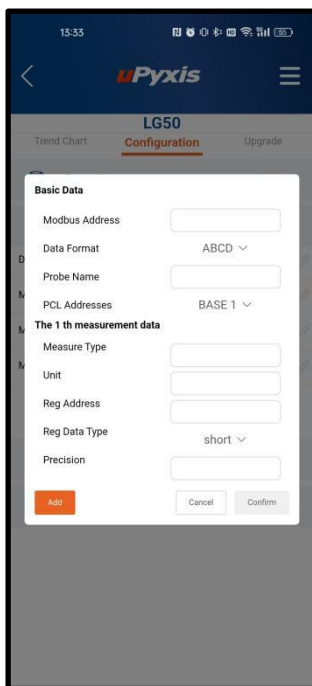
13:33

uPyxis

LG50

Trend Chart Configuration Upgrade

Basic Data

Modbus Address

Data Format ABCD

Probe Name

PCL Addresses BASE 1

The 1 th measurement data

Measure Type

Unit

Reg Address

Reg Data Type short

Precision

Add

Cancel

Confirm